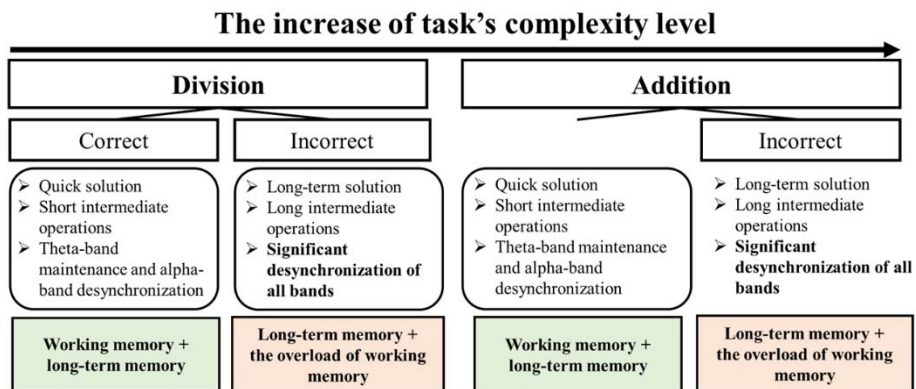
The increase of task's complexity level

Division

Correct

Incorrect

➢ Quick solution
➢ Short intermediate operations
➢ Theta-band maintenance and alpha-band desynchronization

➢ Long-term solution
➢ Long intermediate operations
➢ **Significant desynchronization of all bands**

Working memory + long-term memory

Long-term memory + the overload of working memory

Addition

Incorrect

➢ Quick solution
➢ Short intermediate operations
➢ Theta-band maintenance and alpha-band desynchronization

➢ Long-term solution
➢ Long intermediate operations
➢ **Significant desynchronization of all bands**

Working memory + long-term memory

Long-term memory + the overload of working memory